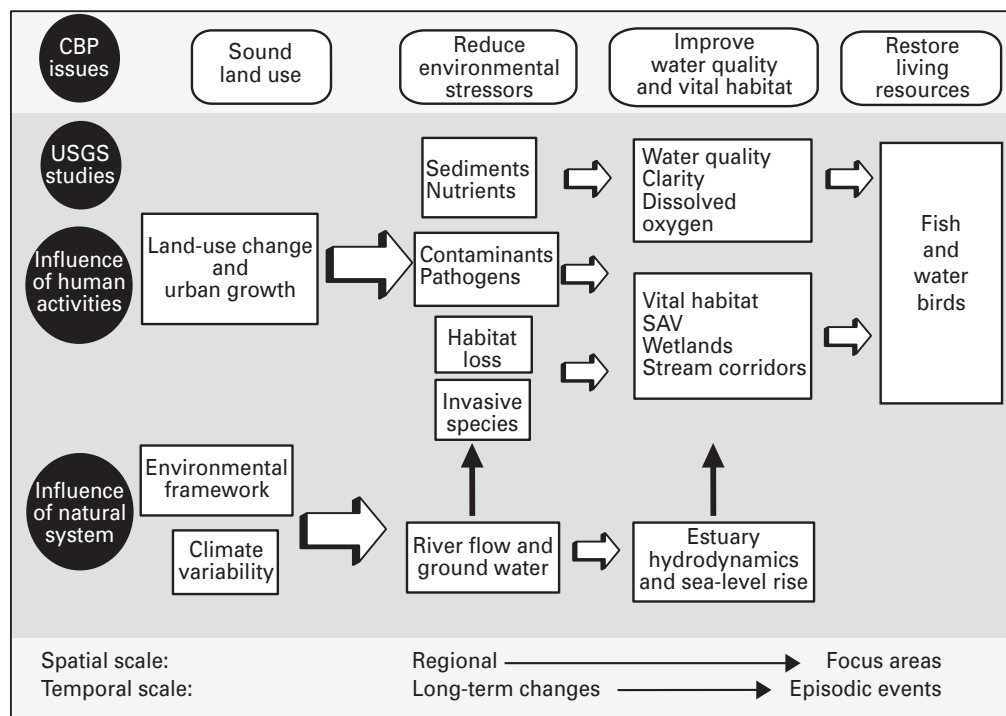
CBP issues

Sound land use

Reduce environmental stressors

Improve water quality and vital habitat

Restore living resources

USGS studies

Influence of human activities

Land-use change and urban growth

Sediments
Nutrients

Contaminants
Pathogens

Habitat loss

Invasive species

Water quality
Clarity
Dissolved oxygen

Vital habitat
SAV
Wetlands
Stream corridors

Fish and water birds

Influence of natural system

Environmental framework

Climate variability

River flow and ground water

Estuary hydrodynamics and sea-level rise

Spatial scale: Regional → Focus areas
Temporal scale: Long-term changes → Episodic events